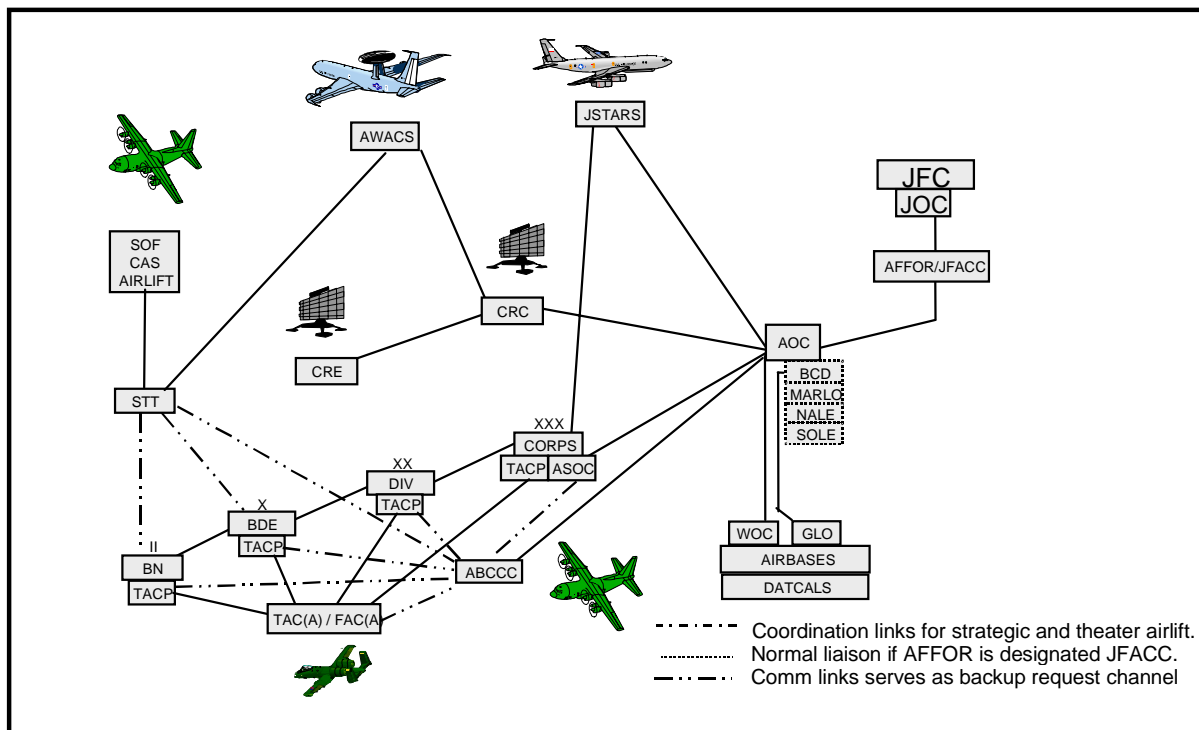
AWACS

JSTARS

JFC
JOC

SOF
CAS
AIRLIFT

AFFOR/JFACC

CRC

CRE

AOC

BCD
MARLO
NALE
SOLE

STT

XXX
CORPS
TACP
ASOC

XX
DIV
TACP

X
BDE
TACP

II
BN
TACP

ABCCC

TAC(A) / FAC(A)

WOC
GLO
AIRBASES
DATCALS

Coordination links for strategic and theater airlift.
Normal liaison if AFFOR is designated JFACC.
Comm links serves as backup request channel